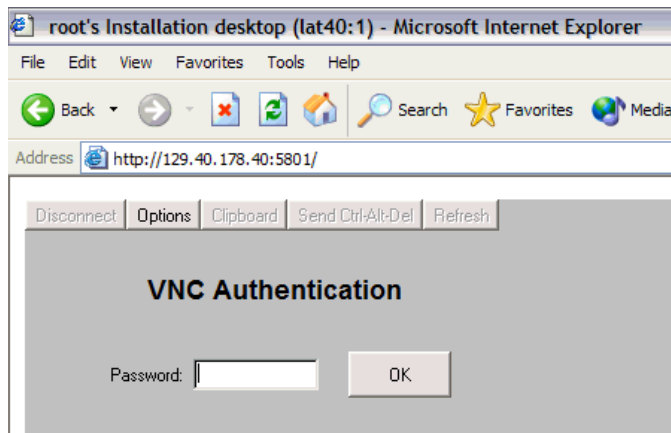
root's Installation desktop (lat40:1) - Microsoft Internet Explorer

File Edit View Favorites Tools Help

Back Search Favorites Media

Address http://129.40.178.40:5801/

Disconnect Options Clipboard Send Ctrl-Alt-Del Refresh

VNC Authentication

Password: OK